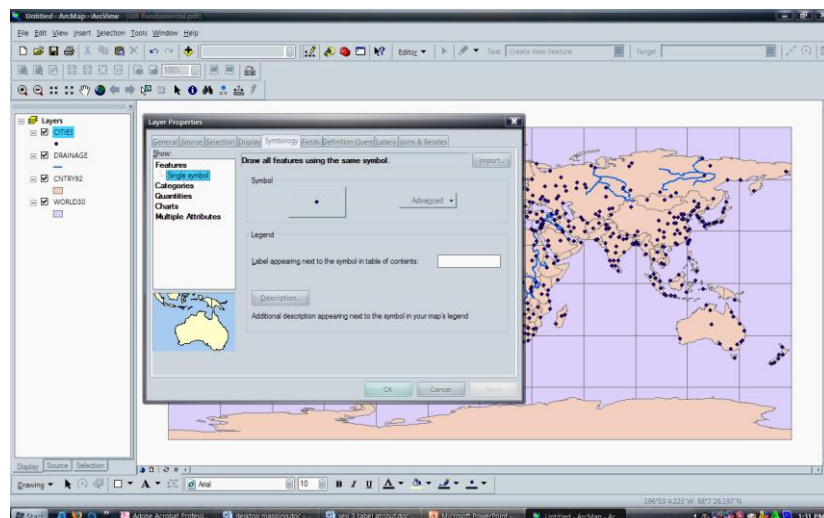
Untitled - ArcMap - ArcView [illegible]

File Edit View Insert Selection Tools Window Help

Editor ▾ Task: Create New Feature Target:

100%

Layers
CITIES
DRAINAGE
CNTRY92
WORLD30

Layer Properties

General Source Selection Display Symbology Fields Definition Query Labels Joins & Relates

Show:
Features
Single symbol
Categories
Quantities
Charts
Multiple Attributes

Draw all features using the same symbol.

Import...

Symbol

Advanced ▾

Legend

Label appearing next to the symbol in table of contents:

Description...

Additional description appearing next to the symbol in your map's legend

OK Cancel Apply

Display Source Selection

Drawing ▾ Arial 10 B I U

196°53'4.225"W 88°7'26.197"N

Start Adobe Acrobat Professi... desktop mapping.doc... seri 3 tabel atribut.doc... Microsoft PowerPoint... Untitled - ArcMap - Ar... 1:11 PM